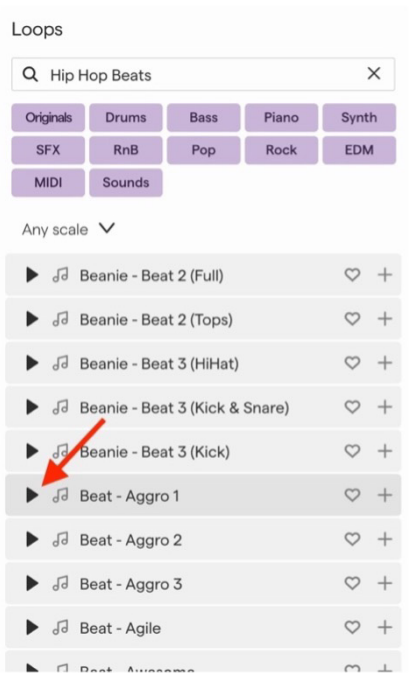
Loops

Hip Hop Beats

Originals Drums Bass Piano Synth
SFX RnB Pop Rock EDM
MIDI Sounds

Any scale

Beanie - Beat 2 (Full)
Beanie - Beat 2 (Tops)
Beanie - Beat 3 (HiHat)
Beanie - Beat 3 (Kick & Snare)
Beanie - Beat 3 (Kick)
Beat - Aggro 1
Beat - Aggro 2
Beat - Aggro 3
Beat - Agile
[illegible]